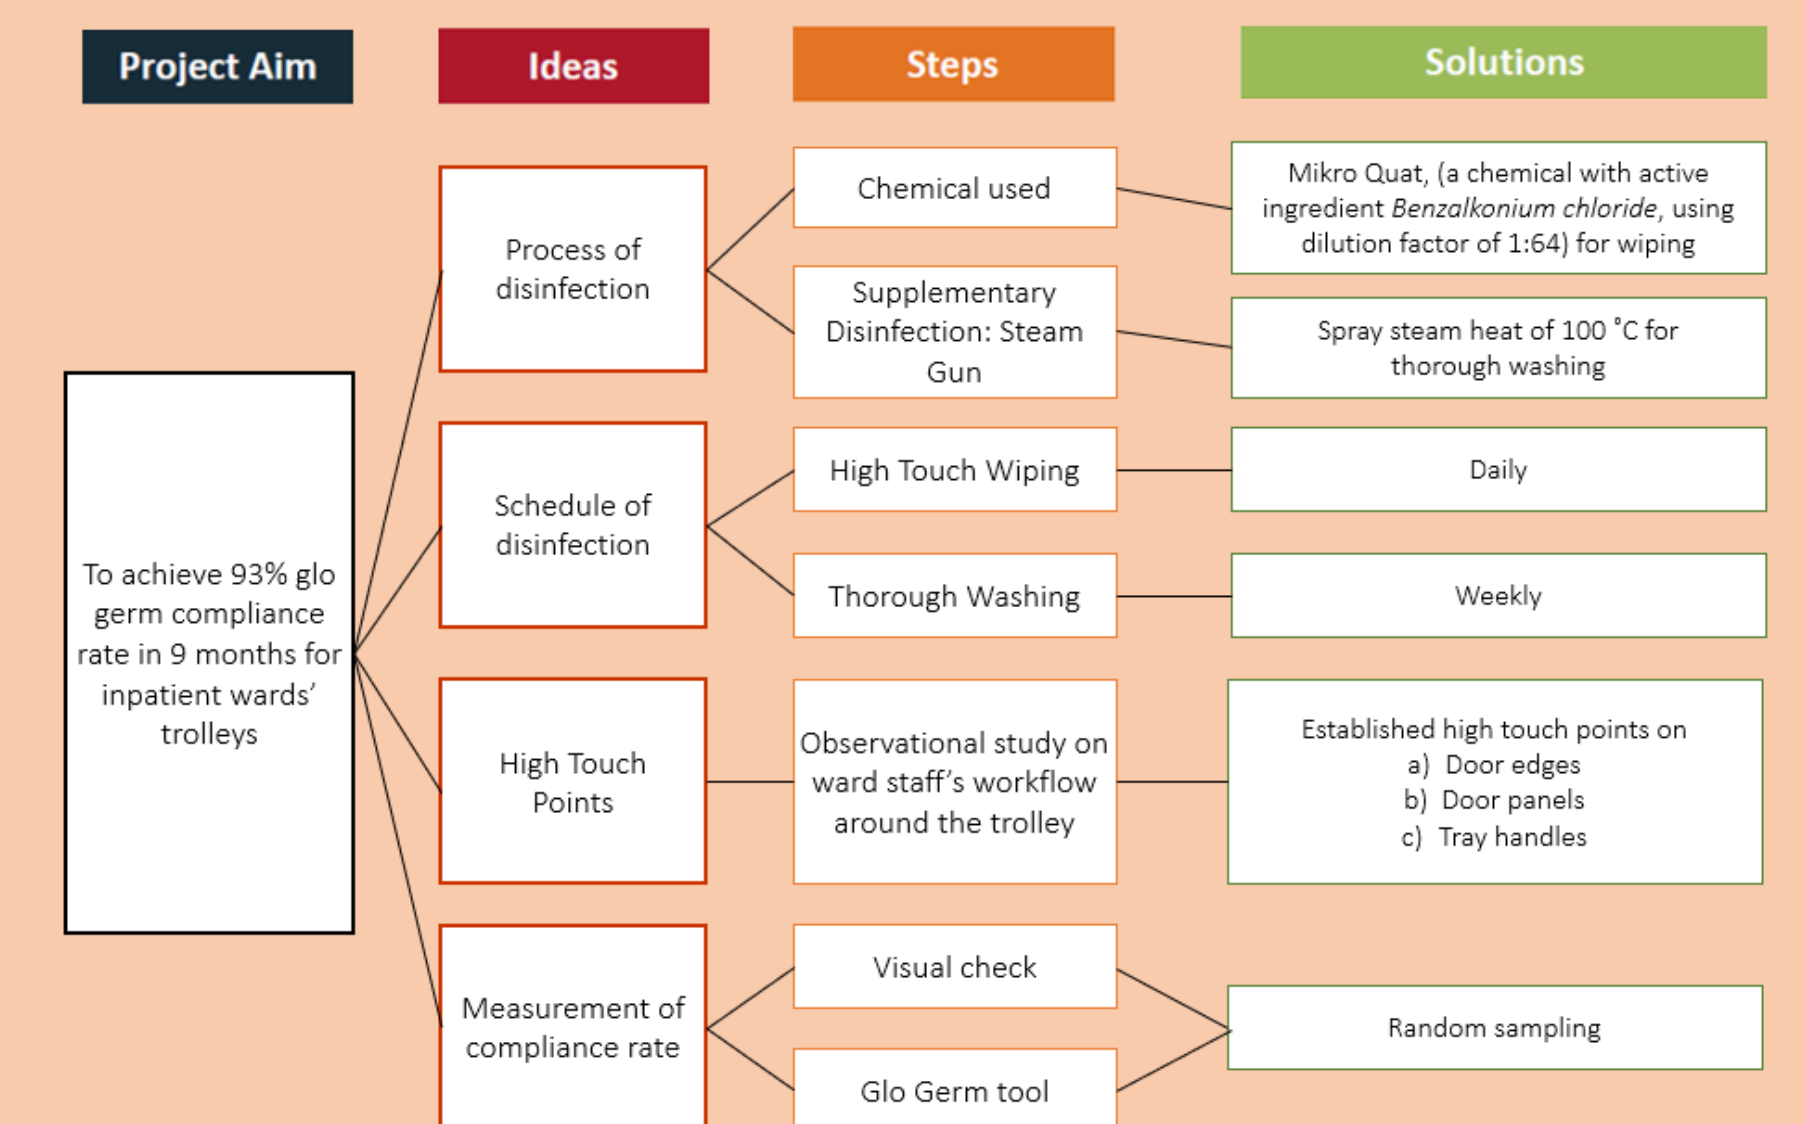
Project Aim

Ideas

Steps

Solutions

To achieve 93% glo germ compliance rate in 9 months for inpatient wards' trolleys

Process of disinfection

Chemical used

Mikro Quat, (a chemical with active ingredient *Benzalkonium chloride*, using dilution factor of 1:64) for wiping

Supplementary Disinfection: Steam Gun

Spray steam heat of 100 °C for thorough washing

Schedule of disinfection

High Touch Wiping

Daily

Thorough Washing

Weekly

High Touch Points

Observational study on ward staff's workflow around the trolley

Established high touch points on
a) Door edges
b) Door panels
c) Tray handles

Measurement of compliance rate

Visual check

Glo Germ tool

Random sampling